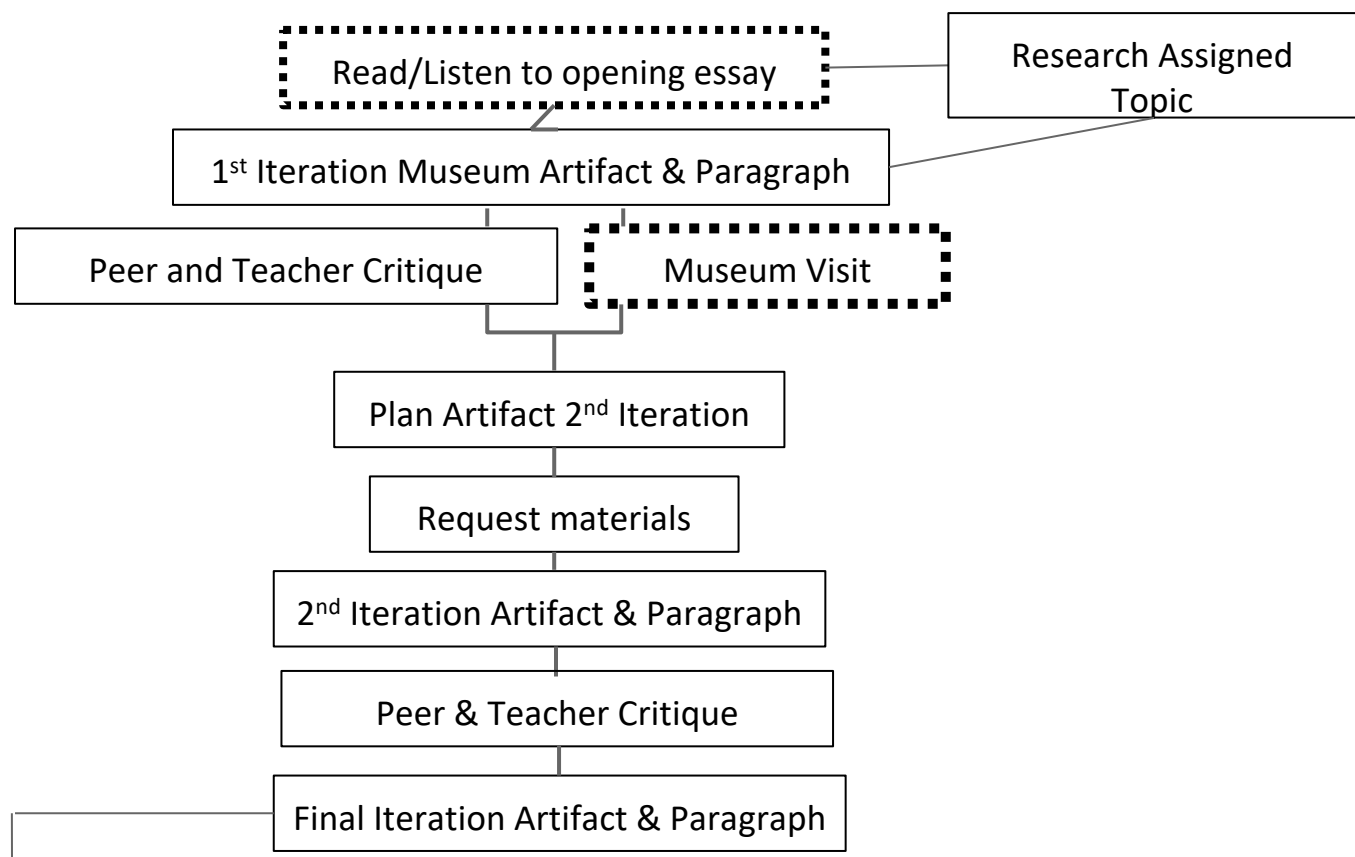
Read/Listen to opening essay

Research Assigned Topic

1st Iteration Museum Artifact & Paragraph

Peer and Teacher Critique

Museum Visit

Plan Artifact 2nd Iteration

Request materials

2nd Iteration Artifact & Paragraph

Peer & Teacher Critique

Final Iteration Artifact & Paragraph